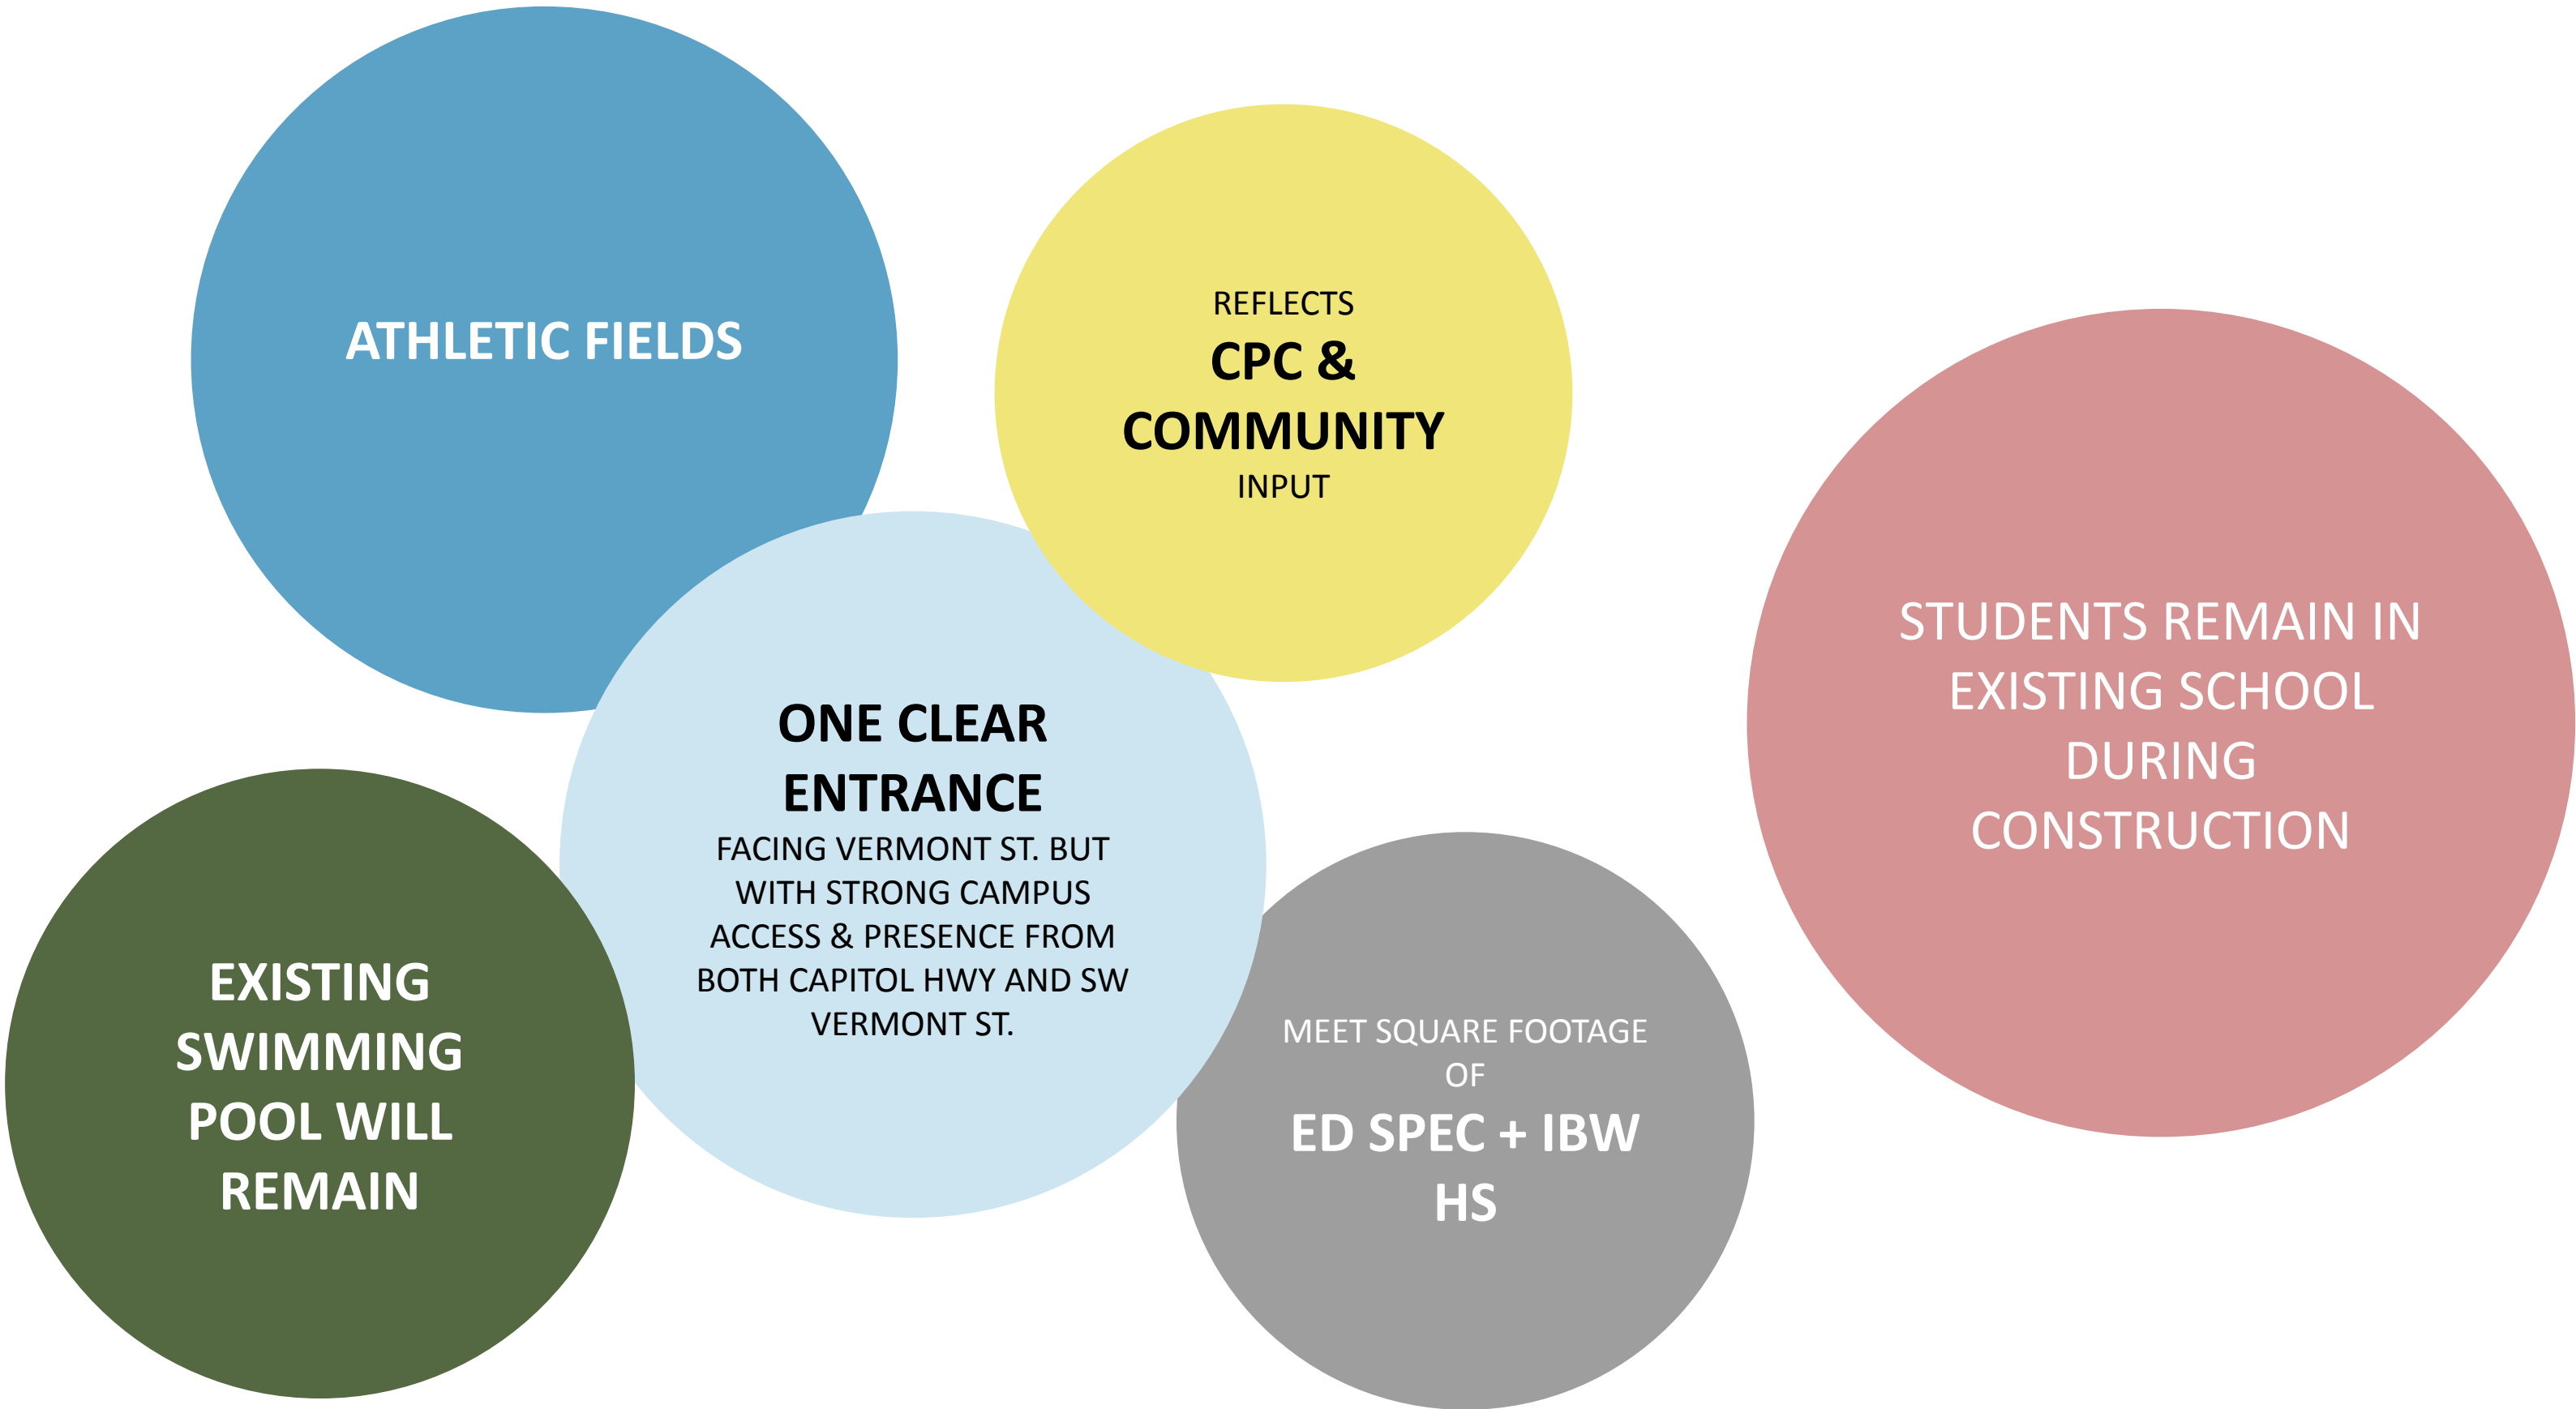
ATHLETIC FIELDS

REFLECTS
CPC & COMMUNITY
INPUT

STUDENTS REMAIN IN EXISTING SCHOOL DURING CONSTRUCTION

ONE CLEAR ENTRANCE
FACING VERMONT ST. BUT WITH STRONG CAMPUS ACCESS & PRESENCE FROM BOTH CAPITOL HWY AND SW VERMONT ST.

EXISTING SWIMMING POOL WILL REMAIN

MEET SQUARE FOOTAGE OF
ED SPEC + IBW HS